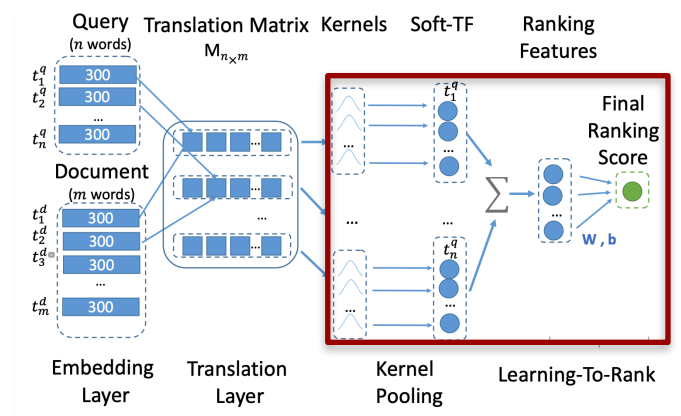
Query
($n$ words)

Translation Matrix
$M_{n \times m}$

Kernels

Soft-TF

Ranking Features

$t_1^q$
300
$t_2^q$
300
...
$t_n^q$
300

Document
($m$ words)

$t_1^d$
300
$t_2^d$
300
$t_3^d$
300
...
$t_m^d$
300

...

...

...

...

$t_1^q$

$t_n^q$

$\sum$

...

Final Ranking Score

W , b

Embedding Layer

Translation Layer

Kernel Pooling

Learning-To-Rank